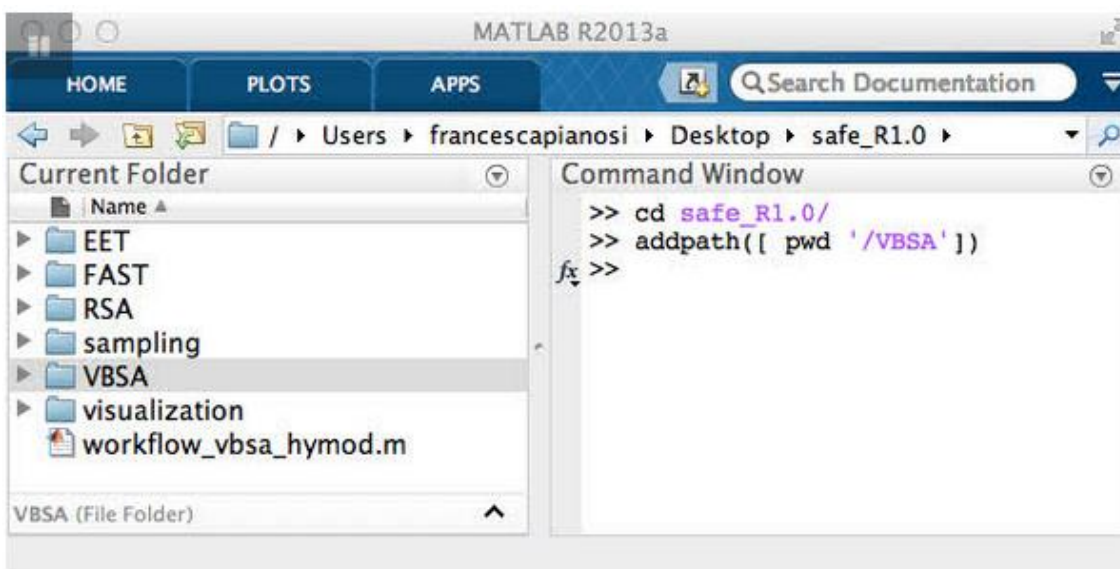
MATLAB R2013a

HOME PLOTS APPS

Search Documentation

/ ▸ Users ▸ francescapianosi ▸ Desktop ▸ safe_R1.0 ▸

Current Folder

Name ▲

EET
FAST
RSA
sampling
VBSA
visualization
workflow_vbsa_hymod.m

VBSA (File Folder)

Command Window

>> cd safe_R1.0/
>> addpath([ pwd '/VBSA'])
$f_x$ >>